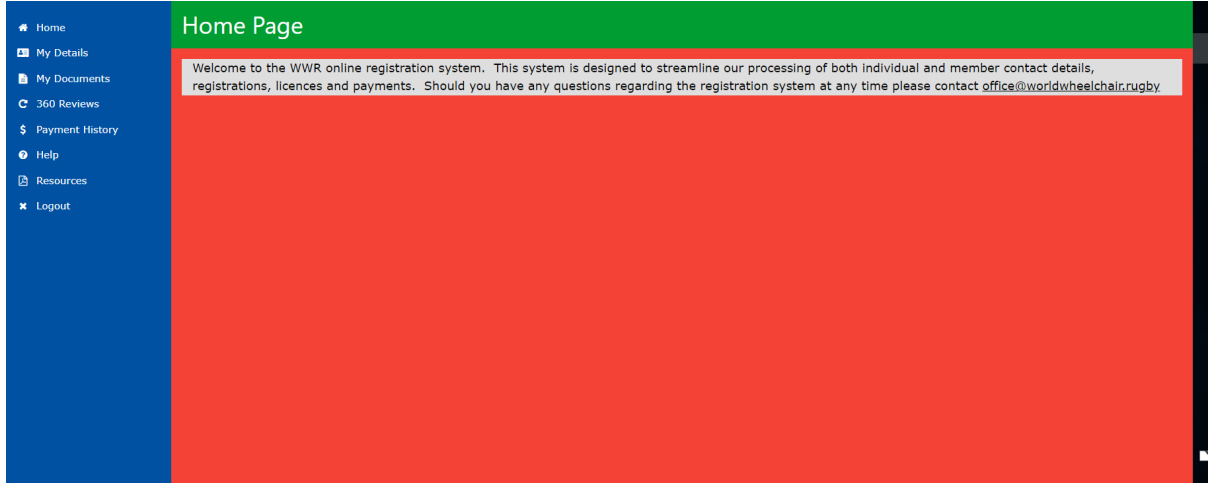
Home
My Details
My Documents
360 Reviews
Payment History
Help
Resources
Logout

Home Page

Welcome to the WWR online registration system. This system is designed to streamline our processing of both individual and member contact details, registrations, licences and payments. Should you have any questions regarding the registration system at any time please contact office@worldwheelchair.rugby